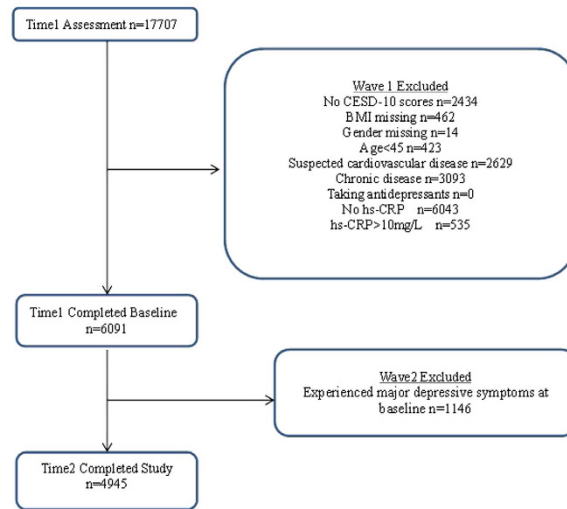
Time1 Assessment n=17707

Wave 1 Excluded
No CESD-10 scores n=2434
BMI missing n=462
Gender missing n=14
Age<45 n=423
Suspected cardiovascular disease n=2629
Chronic disease n=3093
Taking antidepressants n=0
No hs-CRP n=6043
hs-CRP>10mg/L n=535

Time1 Completed Baseline n=6091

Wave2 Excluded
Experienced major depressive symptoms at baseline n=1146

Time2 Completed Study n=4945